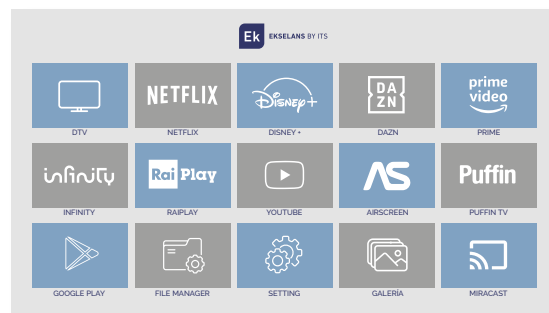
Ek EKSELANS BY ITS

NETFLIX

Disney+

DA
ZN

prime video

infinity

Rai Play

AS

Puffin

DTV

NETFLIX

DISNEY +

DAZN

PRIME

INFINITY

RAIPLAY

YOUTUBE

AIRSCREEN

PUFFIN TV

GOOGLE PLAY

FILE MANAGER

SETTING

GALERÍA

MIRACAST